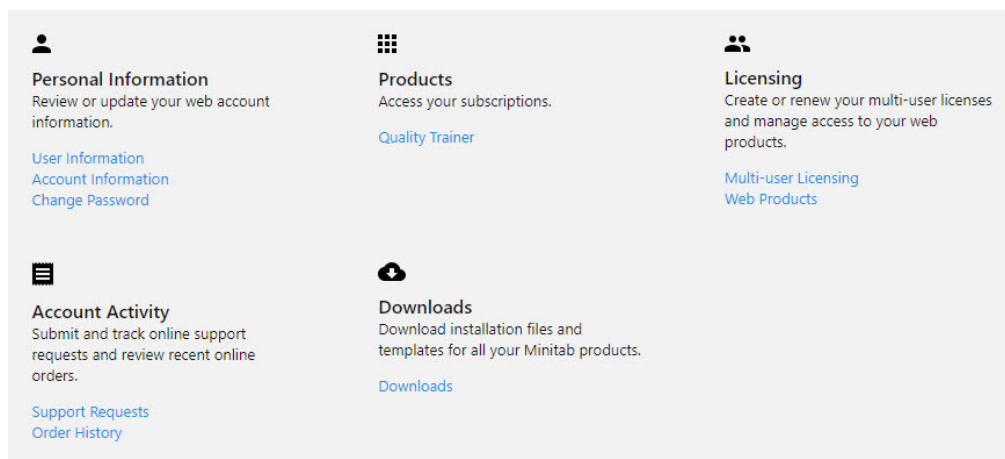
Personal Information
Review or update your web account information.

User Information
Account Information
Change Password

Products
Access your subscriptions.

Quality Trainer

Licensing
Create or renew your multi-user licenses and manage access to your web products.

Multi-user Licensing
Web Products

Account Activity
Submit and track online support requests and review recent online orders.

Support Requests
Order History

Downloads
Download installation files and templates for all your Minitab products.

Downloads